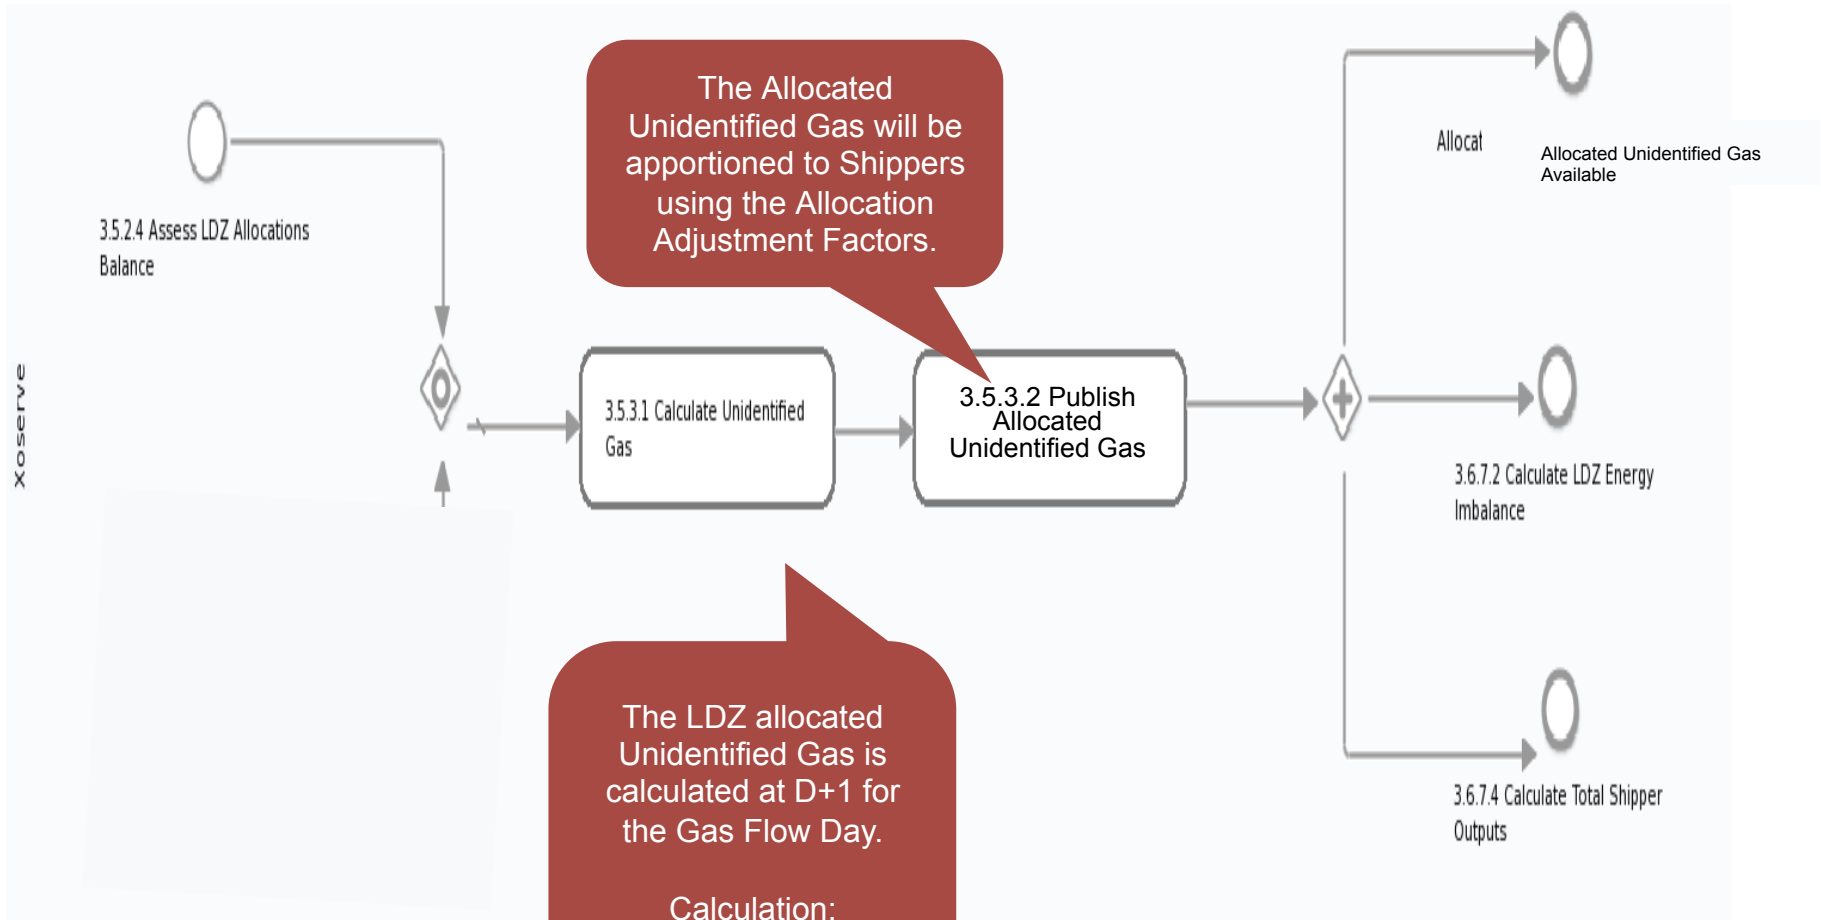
Xoserve

3.5.2.4 Assess LDZ Allocations Balance

The Allocated Unidentified Gas will be apportioned to Shippers using the Allocation Adjustment Factors.

3.5.3.1 Calculate Unidentified Gas

3.5.3.2 Publish Allocated Unidentified Gas

Allocat

Allocated Unidentified Gas Available

3.6.7.2 Calculate LDZ Energy Imbalance

3.6.7.4 Calculate Total Shipper Outputs

The LDZ allocated Unidentified Gas is calculated at D+1 for the Gas Flow Day.

Calculation: